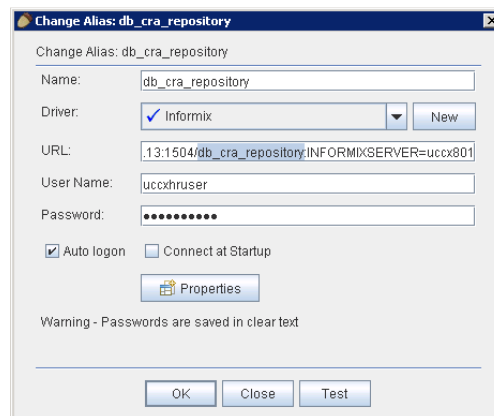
Change Alias: db_cra_repository

Change Alias: db_cra_repository

Name: db_cra_repository

Driver: Informix

New

URL: .13:1504/db_cra_repository:INFORMIXSERVER=uccx801

User Name: uccxhruser

Password: ••••••••••

Auto logon

Connect at Startup

Properties

Warning - Passwords are saved in clear text

OK

Close

Test